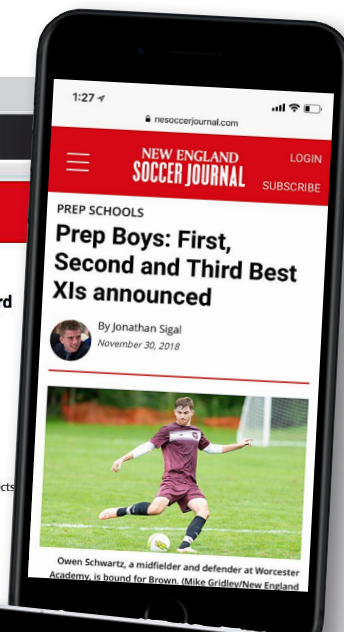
1:27

nesoccerjournal.com

NEW ENGLAND SOCCER JOURNAL

LOGIN

SUBSCRIBE

PREP SCHOOLS

Prep Boys: First, Second and Third Best XIs announced

By Jonathan Sigal
November 30, 2018

Owen Schwartz, a midfielder and defender at Worcester Academy, is bound for Brown. (Mike Gridley/New England

rd

cts